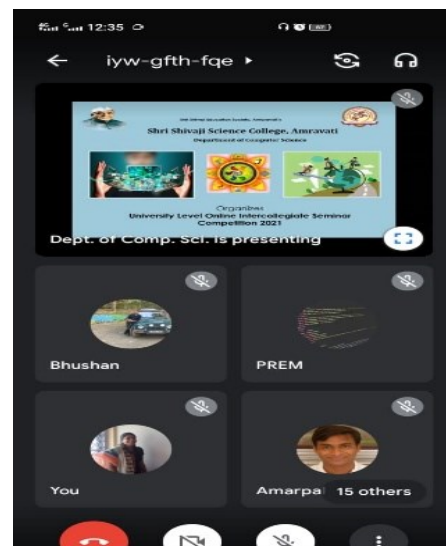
12:35

iyw-gfth-fqe ▸

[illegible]

Shri Shivaji Science College, Amravati

Department of Computer Science

Organizes

University Level Online Intercollegiate Seminar Competition 2021

Dept. of Comp. Sci. is presenting

Bhushan

PREM

You

Amarpa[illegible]

15 others